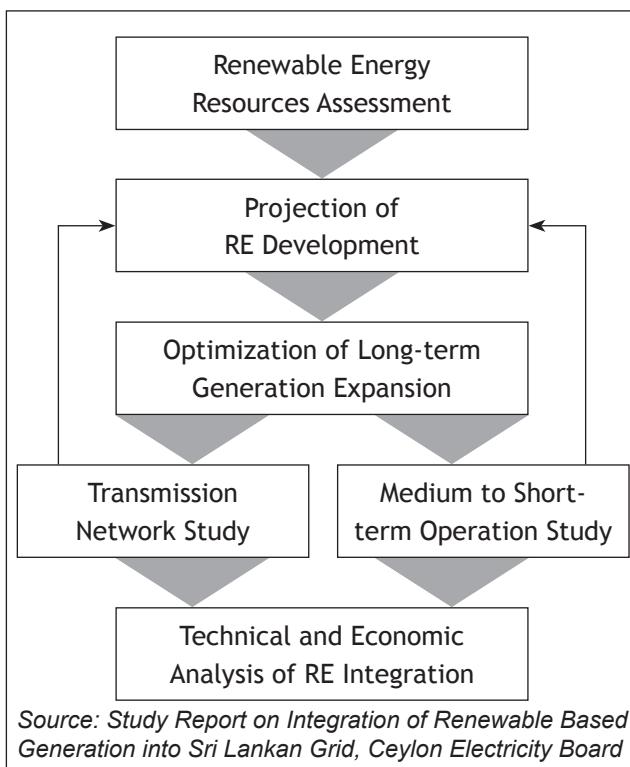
Renewable Energy Resources Assessment

Projection of RE Development

Optimization of Long-term Generation Expansion

Transmission Network Study

Medium to Short-term Operation Study

Technical and Economic Analysis of RE Integration

Source: Study Report on Integration of Renewable Based Generation into Sri Lankan Grid, Ceylon Electricity Board